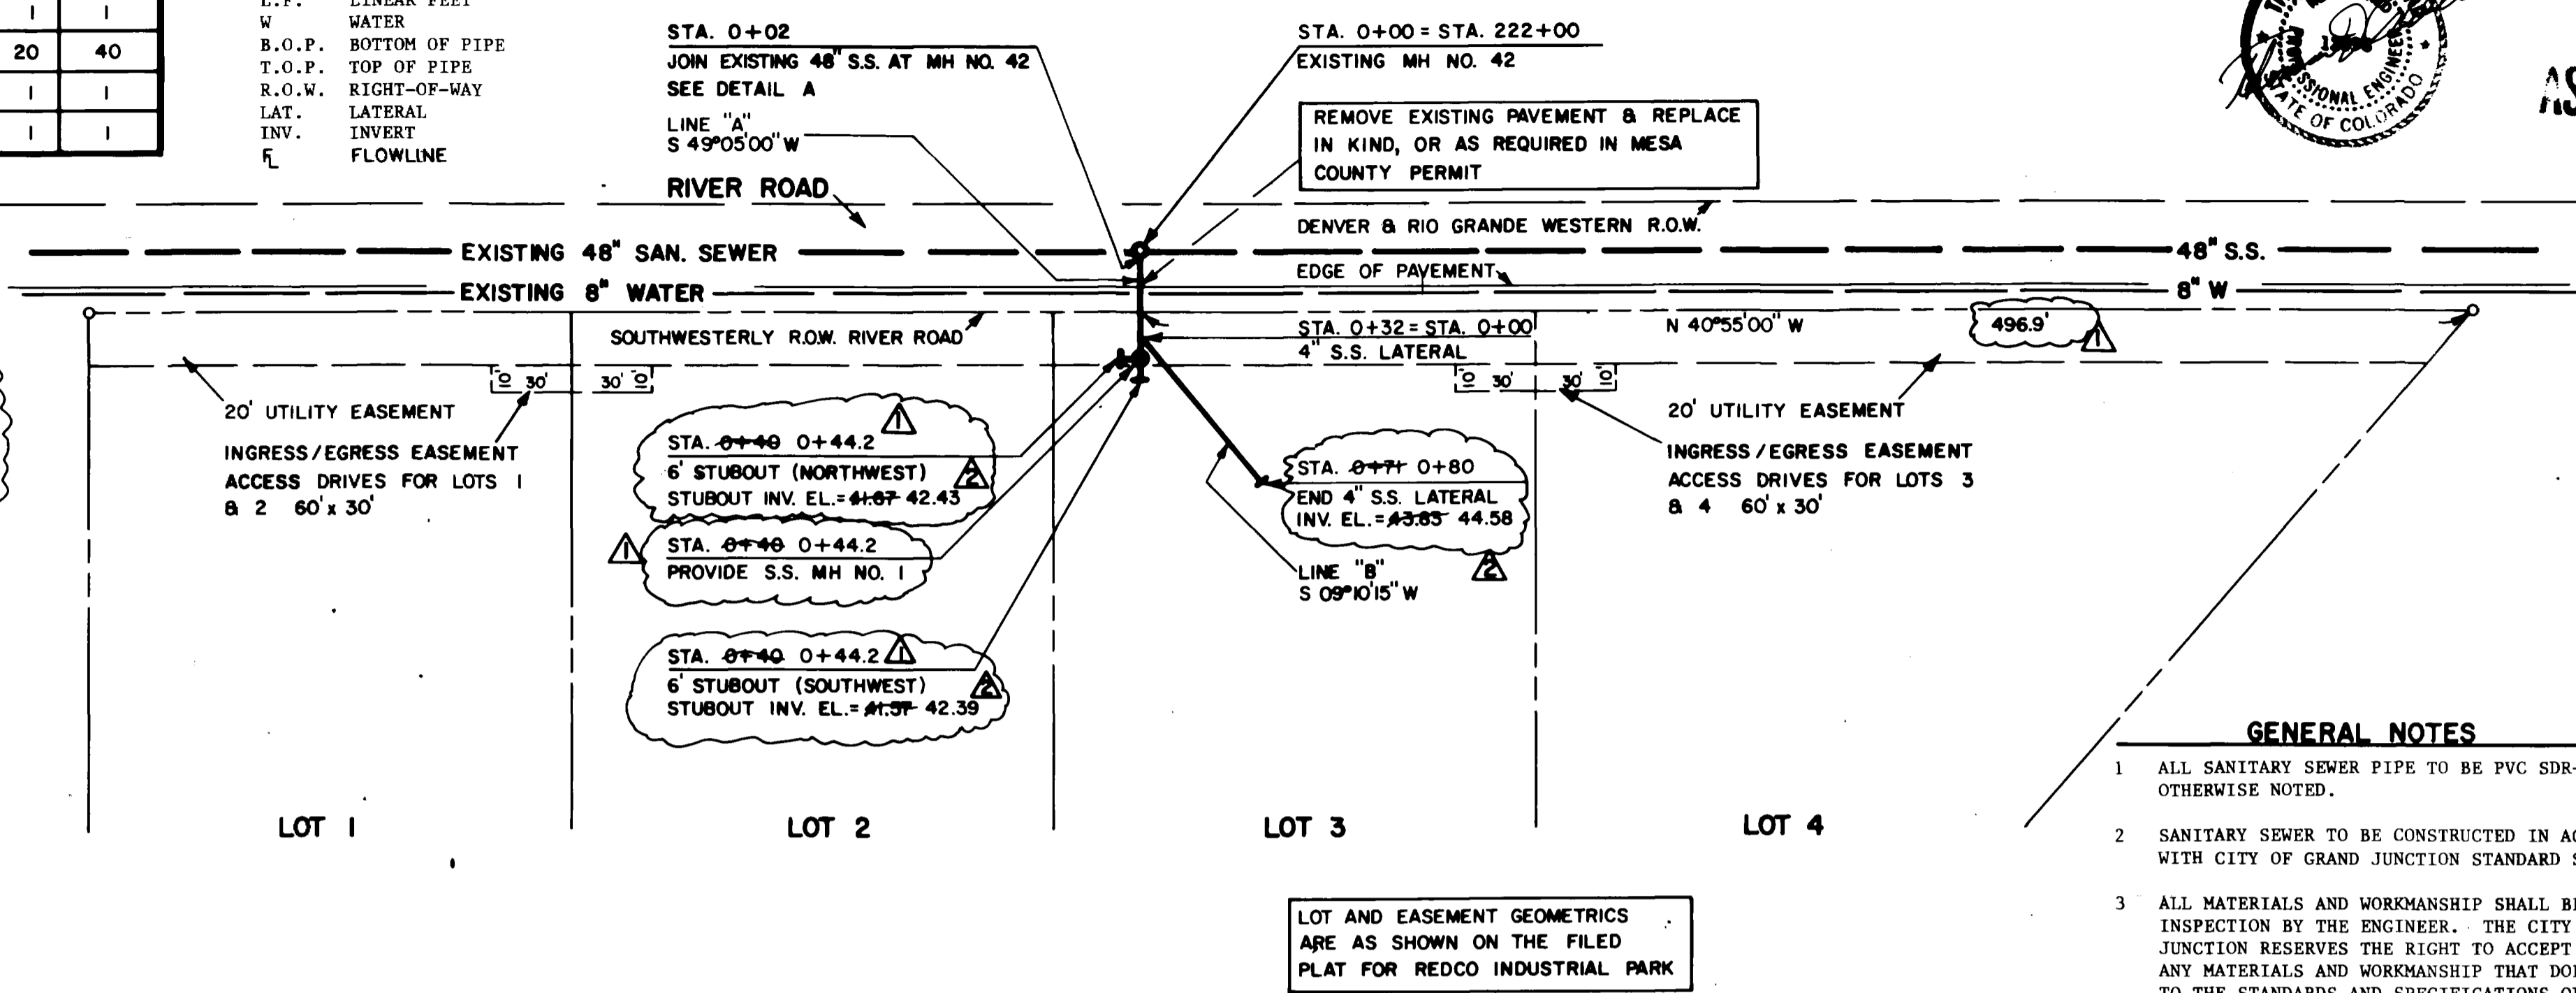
| I | I |
|---|---|
| 20 | 40 |
| I | I |
| I | I |

L.F. LINEAR FEET
W WATER
B.O.P. BOTTOM OF PIPE
T.O.P. TOP OF PIPE
R.O.W. RIGHT-OF-WAY
LAT. LATERAL
INV. INVERT
FL FLOWLINE

STA. 0+02
JOIN EXISTING 48" S.S. AT MH NO. 42
SEE DETAIL A

LINE "A"
S 49°05'00" W

RIVER ROAD

STA. 0+00 = STA. 222+00
EXISTING MH NO. 42

REMOVE EXISTING PAVEMENT & REPLACE IN KIND, OR AS REQUIRED IN MESA COUNTY PERMIT

DENVER & RIO GRANDE WESTERN R.O.W.

EXISTING 48" SAN. SEWER
48" S.S.
EDGE OF PAVEMENT
EXISTING 8" WATER
8" W

SOUTHWESTERLY R.O.W. RIVER ROAD

STA. 0+32 = STA. 0+00
4" S.S. LATERAL

N 40°55'00" W
496.9'
1

10 30' 30' 10
10 30' 30' 10

20' UTILITY EASEMENT
INGRESS/EGRESS EASEMENT ACCESS DRIVES FOR LOTS 1 & 2 60' x 30'

STA. 0+40 0+44.2 1
6' STUBOUT (NORTHWEST) 2
STUBOUT INV. EL.= 41.67 42.43

1 STA. 0+40 0+44.2
PROVIDE S.S. MH NO. 1

STA. 0+40 0+44.2 1
6' STUBOUT (SOUTHWEST) 2
STUBOUT INV. EL.= 41.57 42.39

STA. 0+71 0+80
END 4" S.S. LATERAL
INV. EL.= 43.83 44.58

LINE "B"
S 09°10'15" W
2

20' UTILITY EASEMENT
INGRESS/EGRESS EASEMENT ACCESS DRIVES FOR LOTS 3 & 4 60' x 30'

LOT 1
LOT 2
LOT 3
LOT 4

LOT AND EASEMENT GEOMETRICS ARE AS SHOWN ON THE FILED PLAT FOR REDCO INDUSTRIAL PARK

GENERAL NOTES
1 ALL SANITARY SEWER PIPE TO BE PVC SDR- OTHERWISE NOTED.
2 SANITARY SEWER TO BE CONSTRUCTED IN AC WITH CITY OF GRAND JUNCTION STANDARD S
3 ALL MATERIALS AND WORKMANSHIP SHALL BE INSPECTION BY THE ENGINEER. THE CITY JUNCTION RESERVES THE RIGHT TO ACCEPT ANY MATERIALS AND WORKMANSHIP THAT DO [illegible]

PROFESSIONAL ENGINEER STATE OF COLORADO
AS